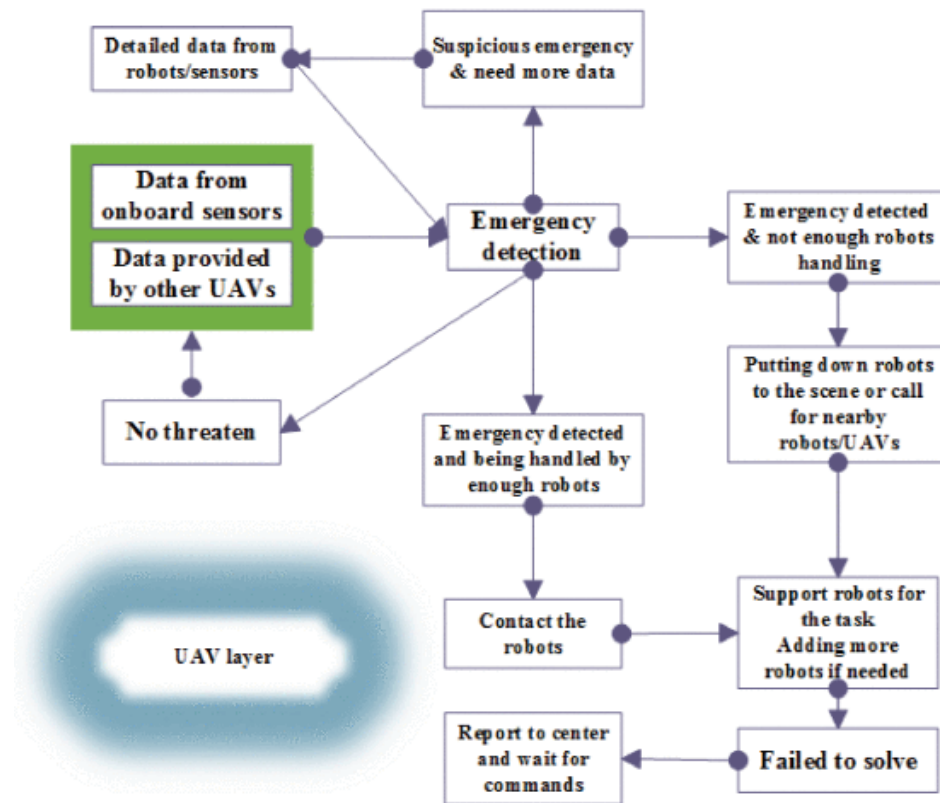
Detailed data from robots/sensors

Suspicious emergency & need more data

Data from onboard sensors

Data provided by other UAVs

Emergency detection

Emergency detected & not enough robots handling

Putting down robots to the scene or call for nearby robots/UAVs

No threaten

Emergency detected and being handled by enough robots

UAV layer

Contact the robots

Support robots for the task Adding more robots if needed

Report to center and wait for commands

Failed to solve